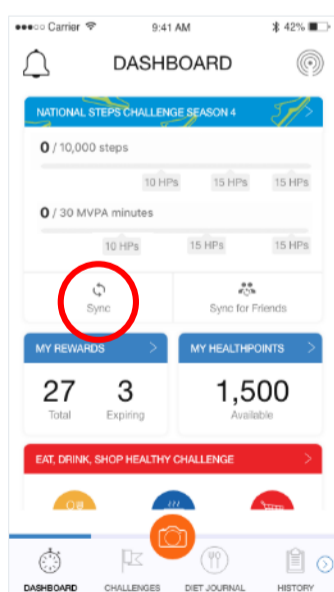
●●●○○ Carrier 9:41 AM 42%

DASHBOARD

NATIONAL STEPS CHALLENGE SEASON 4

0 / 10,000 steps

10 HPs 15 HPs 15 HPs

0 / 30 MVPA minutes

10 HPs 15 HPs 15 HPs

Sync

Sync for Friends

MY REWARDS

27 Total

3 Expiring

MY HEALTHPOINTS

1,500 Available

EAT, DRINK, SHOP HEALTHY CHALLENGE

DASHBOARD CHALLENGES DIET JOURNAL HISTORY